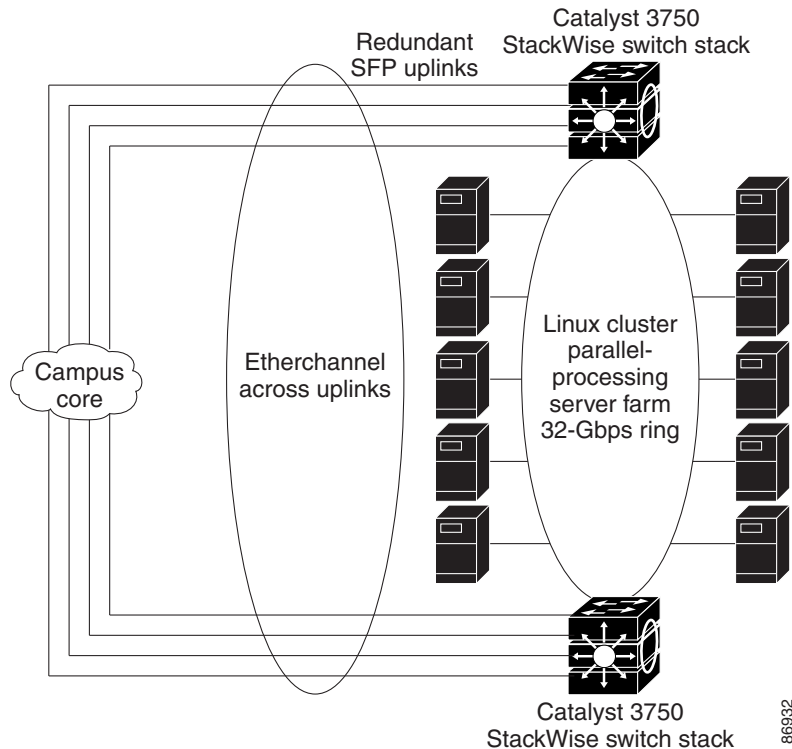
Catalyst 3750
StackWise switch stack

Redundant
SFP uplinks

Campus
core

Etherchannel
across uplinks

Linux cluster
parallel-
processing
server farm
32-Gbps ring

Catalyst 3750
StackWise switch stack

86932